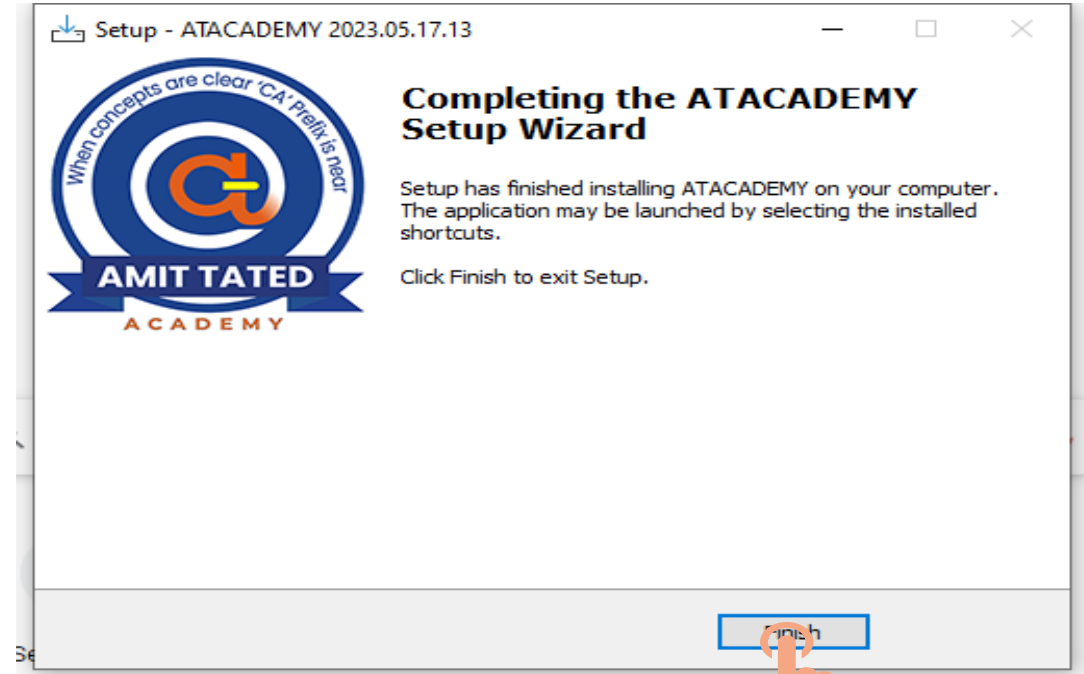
Setup - ATACADEMY 2023.05.17.13

When concepts are clear 'CA' Prefix is near
AMIT TATED
ACADEMY

Completing the ATACADEMY Setup Wizard

Setup has finished installing ATACADEMY on your computer. The application may be launched by selecting the installed shortcuts.

Click Finish to exit Setup.

Finish

Se